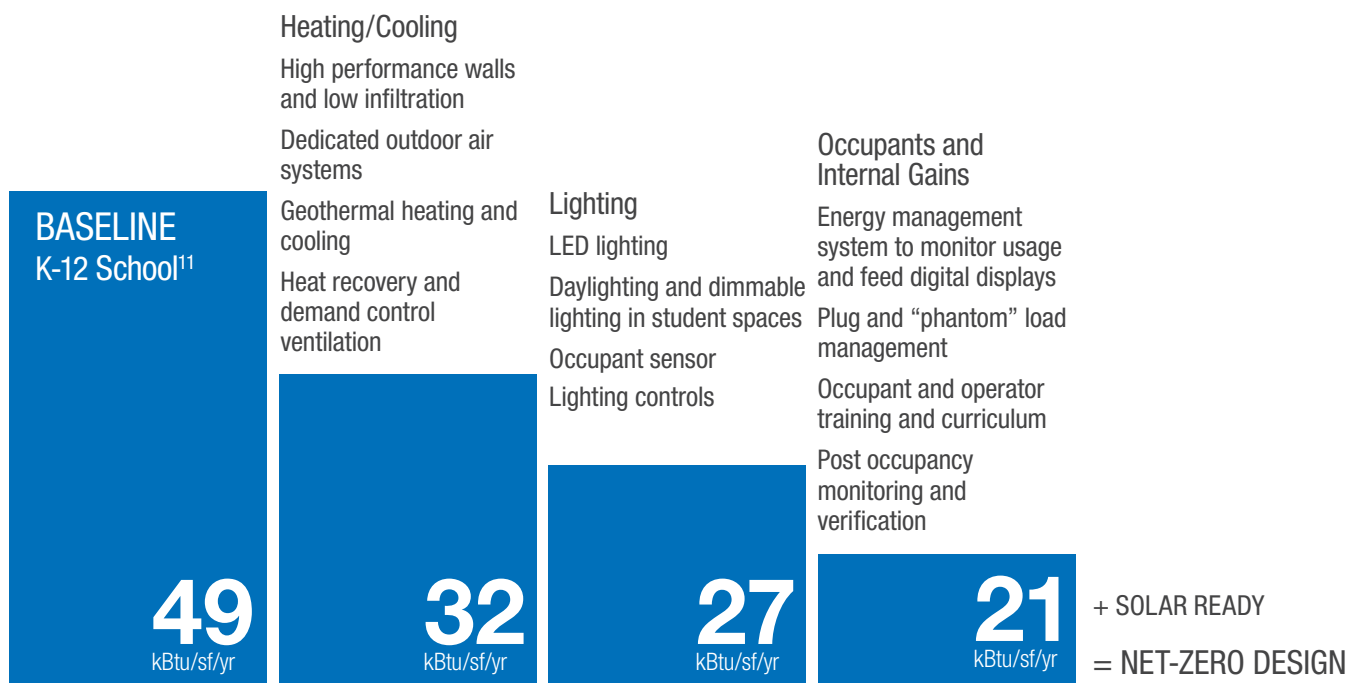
BASELINE
K-12 School$^{11}$

49
kBtu/sf/yr

Heating/Cooling

High performance walls and low infiltration

Dedicated outdoor air systems

Geothermal heating and cooling

Heat recovery and demand control ventilation

32
kBtu/sf/yr

Lighting

LED lighting

Daylighting and dimmable lighting in student spaces

Occupant sensor

Lighting controls

27
kBtu/sf/yr

Occupants and Internal Gains

Energy management system to monitor usage and feed digital displays

Plug and “phantom” load management

Occupant and operator training and curriculum

Post occupancy monitoring and verification

21
kBtu/sf/yr

+ SOLAR READY

= NET-ZERO DESIGN